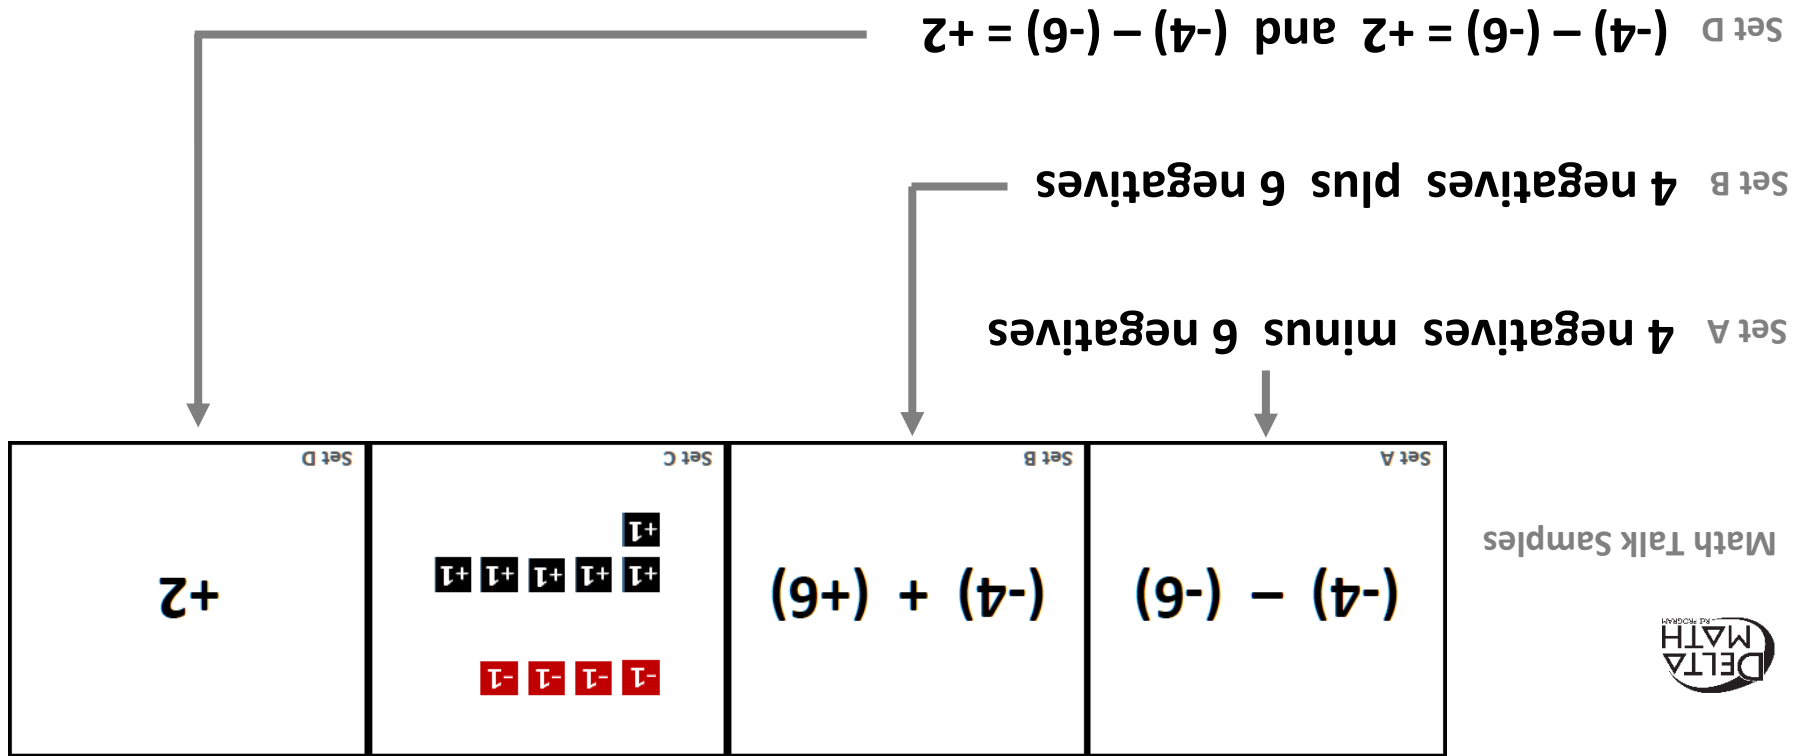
DELTA MATH

Math Talk Samples

Set A
$(-4) - (-6)$

Set B
$(-4) + (+6)$

Set C
+1
+1 +1 +1 +1 +1
-1 -1 -1 -1

Set D
+2

Set A 4 negatives minus 6 negatives

Set B 4 negatives plus 6 negatives

Set D $(-4) - (-6) = +2$ and $(-4) - (-6) = +2$